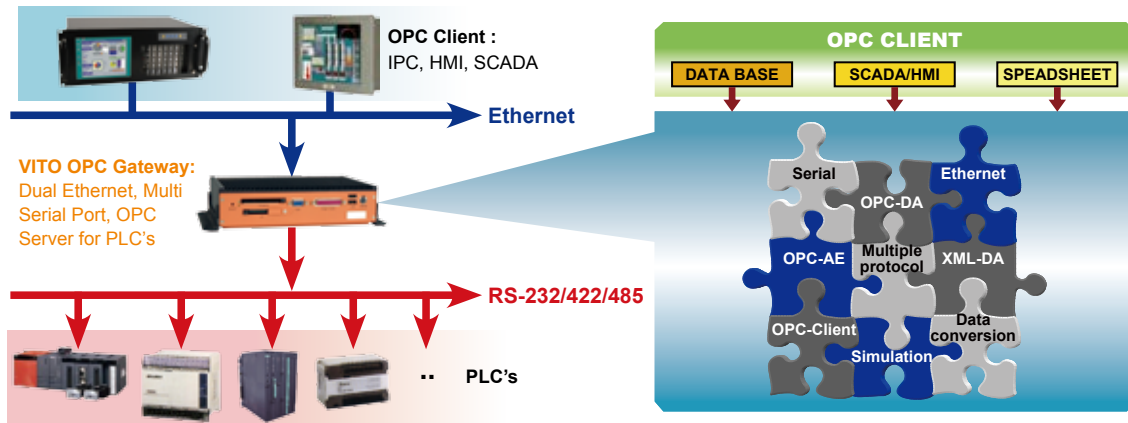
OPC Client :
IPC, HMI, SCADA

Ethernet

VITO OPC Gateway:
Dual Ethernet, Multi Serial Port, OPC Server for PLC's

RS-232/422/485

.. PLC's

OPC CLIENT

DATA BASE

SCADA/HMI

SPEADSHEET

Serial

OPC-DA

Ethernet

OPC-AE

Multiple protocol

XML-DA

OPC-Client

Data conversion

Simulation